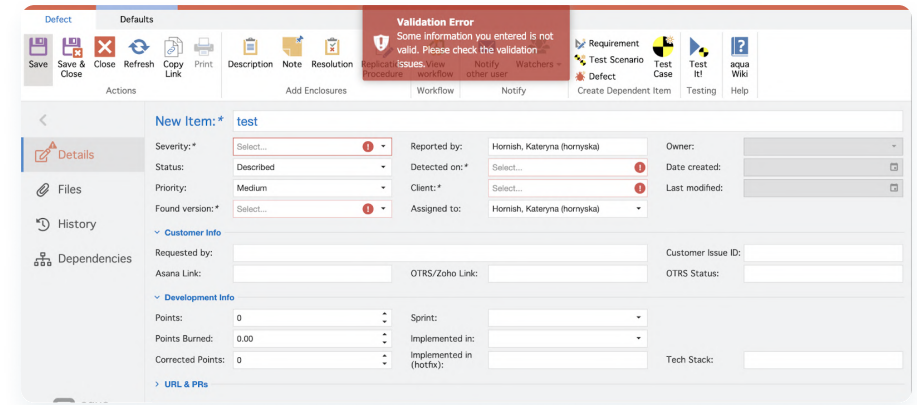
Defect Defaults

Save Save & Close Close Refresh Copy Link Print
Actions

Description Note Resolution Replication Procedure
Add Enclosures

View workflow
Workflow

Notify other user Watchers
Notify

Validation Error
Some information you entered is not valid. Please check the validation issues.

Requirement
Test Scenario
Defect
Test Case
Create Dependent Item

Test It!
Testing

aqua Wiki
Help

Details
Files
History
Dependencies

New Item:* test

Severity:* Select...
Status: Described
Priority: Medium
Found version:* Select...

Reported by: Hornish, Kateryna (hornyska)
Detected on:* Select...
Client:* Select...
Assigned to: Hornish, Kateryna (hornyska)

Owner:
Date created:
Last modified:

Customer Info
Requested by:
Asana Link:
OTRS/Zoho Link:
Customer Issue ID:
OTRS Status:

Development Info
Points: 0
Points Burned: 0.00
Corrected Points: 0
Sprint:
Implemented in:
Implemented in (hotfix):
Tech Stack:

URL & PRs